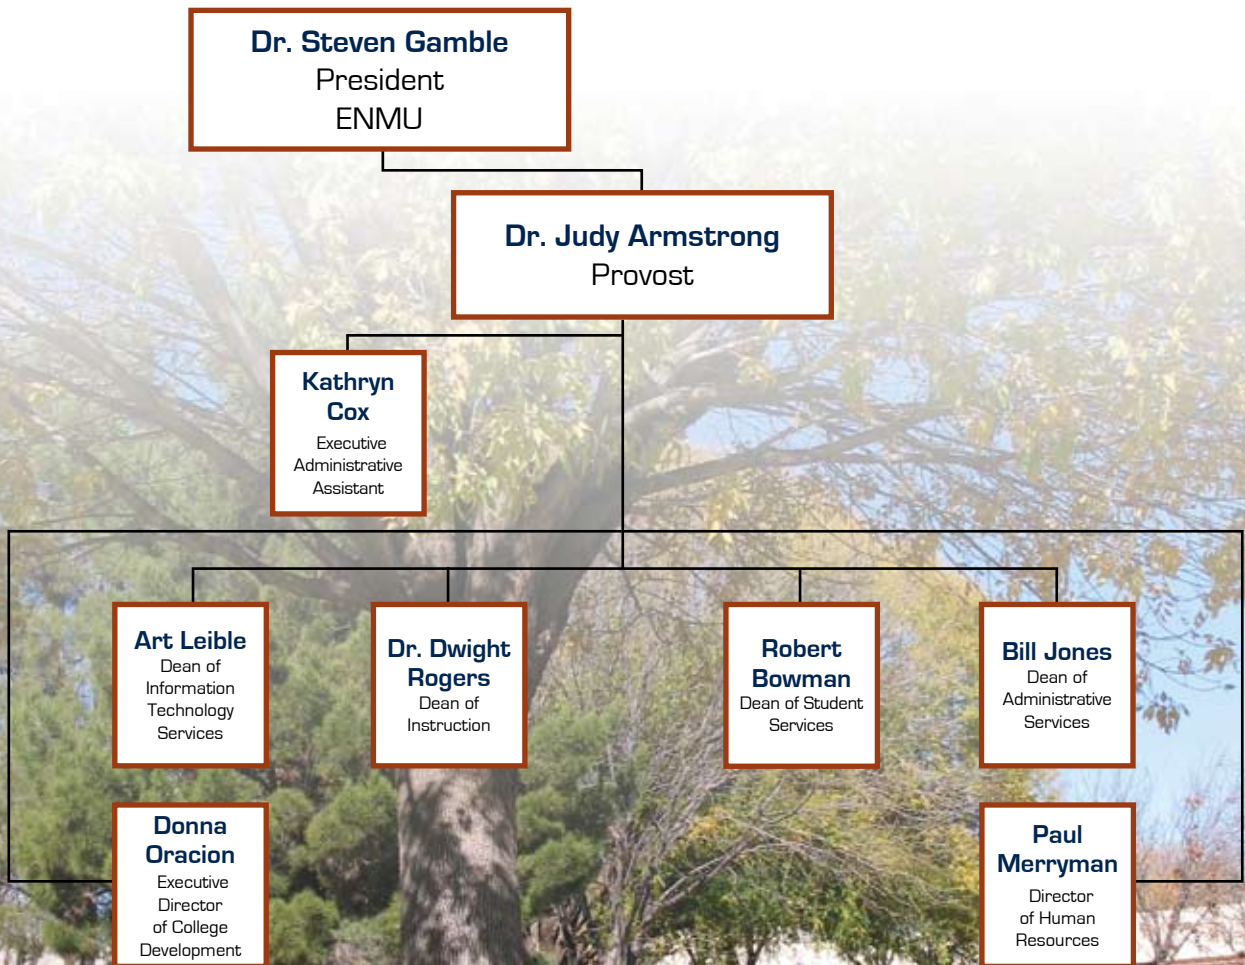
Dr. Steven Gamble
President
ENMU

Dr. Judy Armstrong
Provost

Kathryn Cox
Executive Administrative Assistant

Art Leible
Dean of Information Technology Services

Dr. Dwight Rogers
Dean of Instruction

Robert Bowman
Dean of Student Services

Bill Jones
Dean of Administrative Services

Donna Oracion
Executive Director of College Development

Paul Merryman
Director of Human Resources